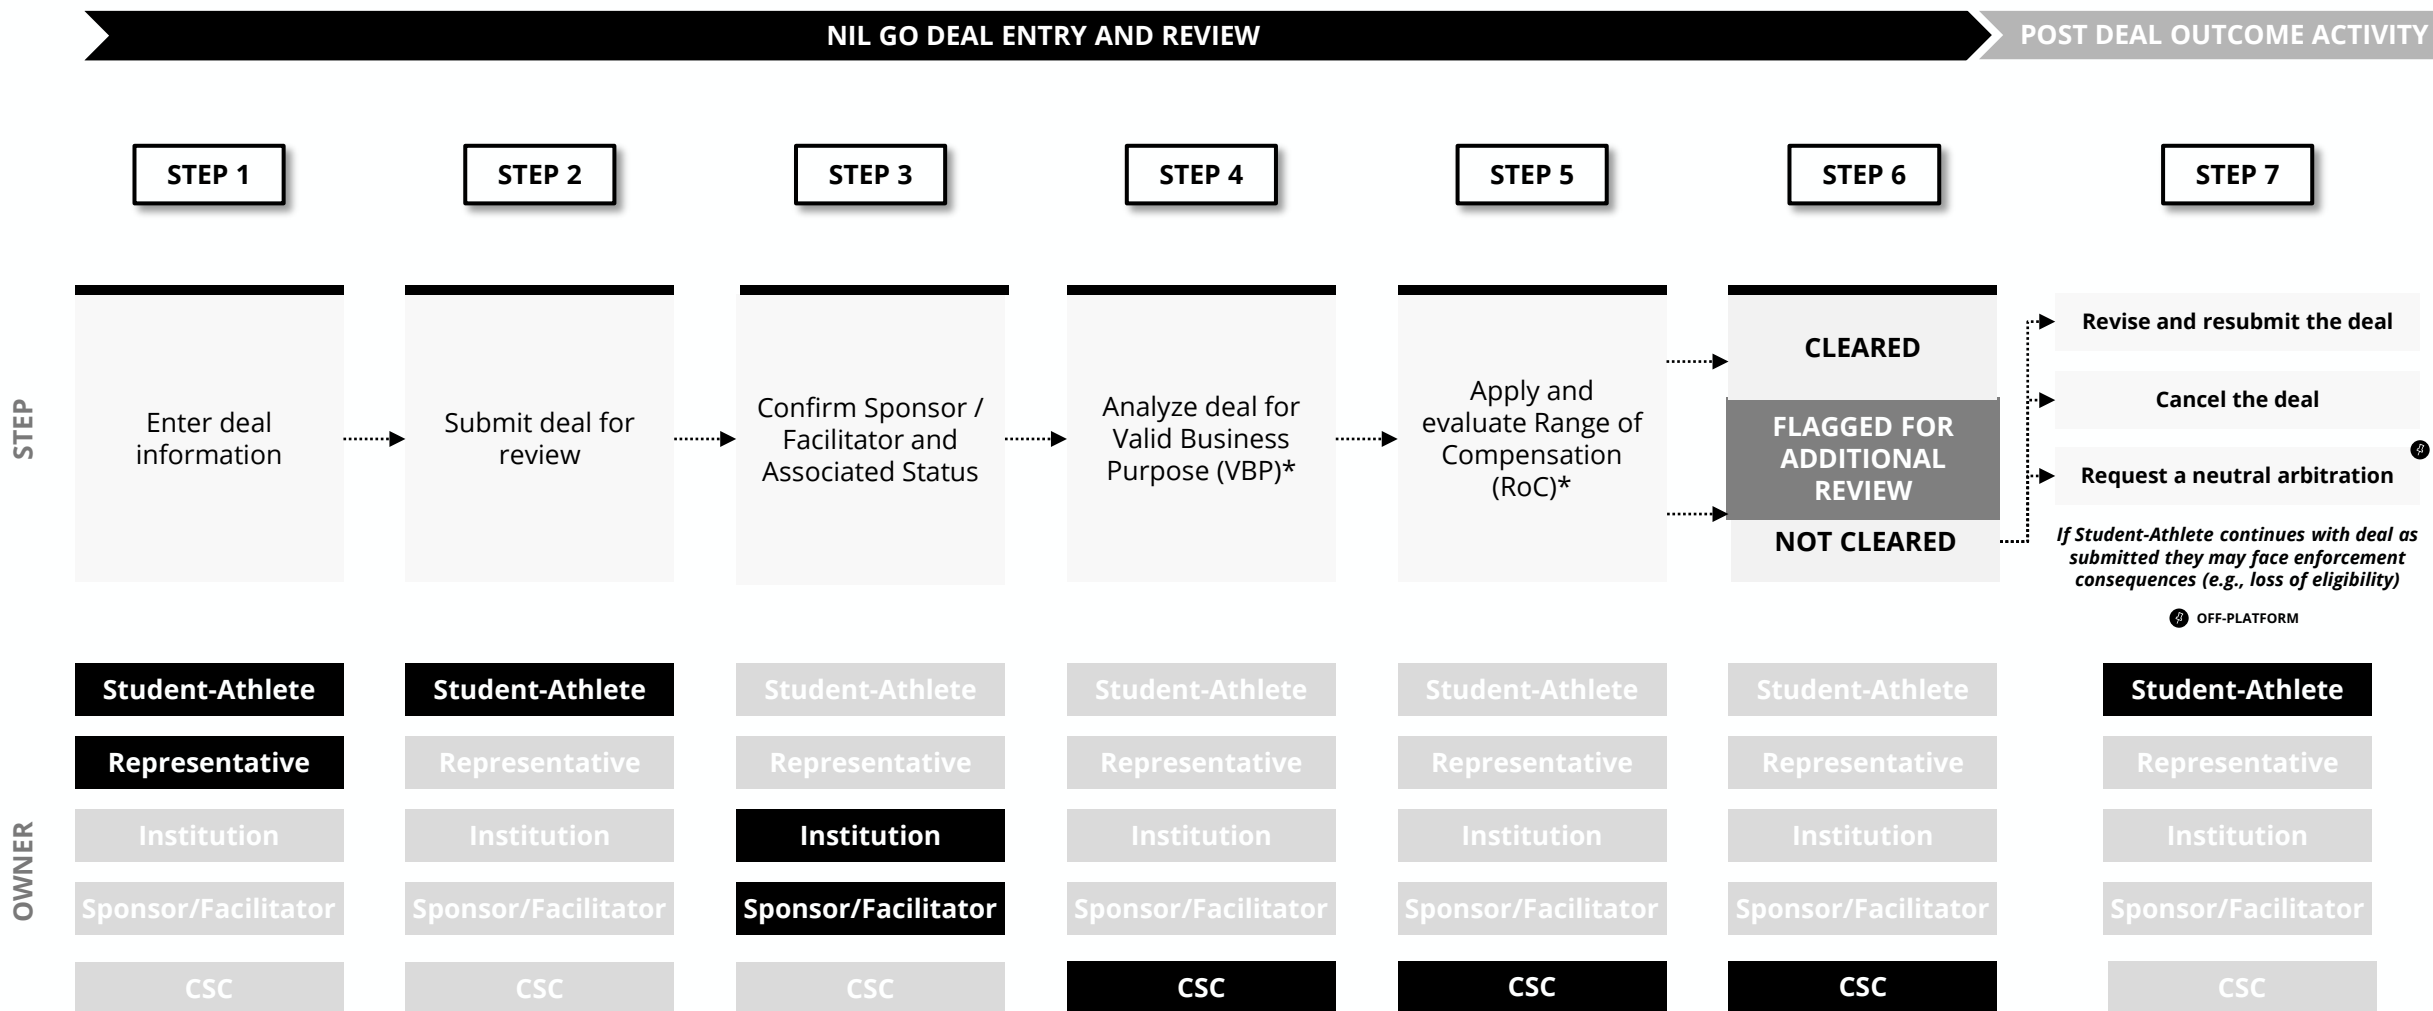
NIL GO DEAL ENTRY AND REVIEW

POST DEAL OUTCOME ACTIVITY

STEP

STEP 1

Enter deal information

STEP 2

Submit deal for review

STEP 3

Confirm Sponsor / Facilitator and Associated Status

STEP 4

Analyze deal for Valid Business Purpose (VBP)*

STEP 5

Apply and evaluate Range of Compensation (RoC)*

STEP 6

CLEARED

FLAGGED FOR ADDITIONAL REVIEW

NOT CLEARED

STEP 7

Revise and resubmit the deal

Cancel the deal

Request a neutral arbitration

If Student-Athlete continues with deal as submitted they may face enforcement consequences (e.g., loss of eligibility)

OFF-PLATFORM

OWNER

| Step 1 | Step 2 | Step 3 | Step 4 | Step 5 | Step 6 | Step 7 |
|---|---|---|---|---|---|---|
| Student-Athlete | Student-Athlete | Student-Athlete | Student-Athlete | Student-Athlete | Student-Athlete | Student-Athlete |
| Representative | Representative | Representative | Representative | Representative | Representative | Representative |
| Institution | Institution | Institution | Institution | Institution | Institution | Institution |
| Sponsor/Facilitator | Sponsor/Facilitator | Sponsor/Facilitator | Sponsor/Facilitator | Sponsor/Facilitator | Sponsor/Facilitator | Sponsor/Facilitator |
| CSC | CSC | CSC | CSC | CSC | CSC | CSC |